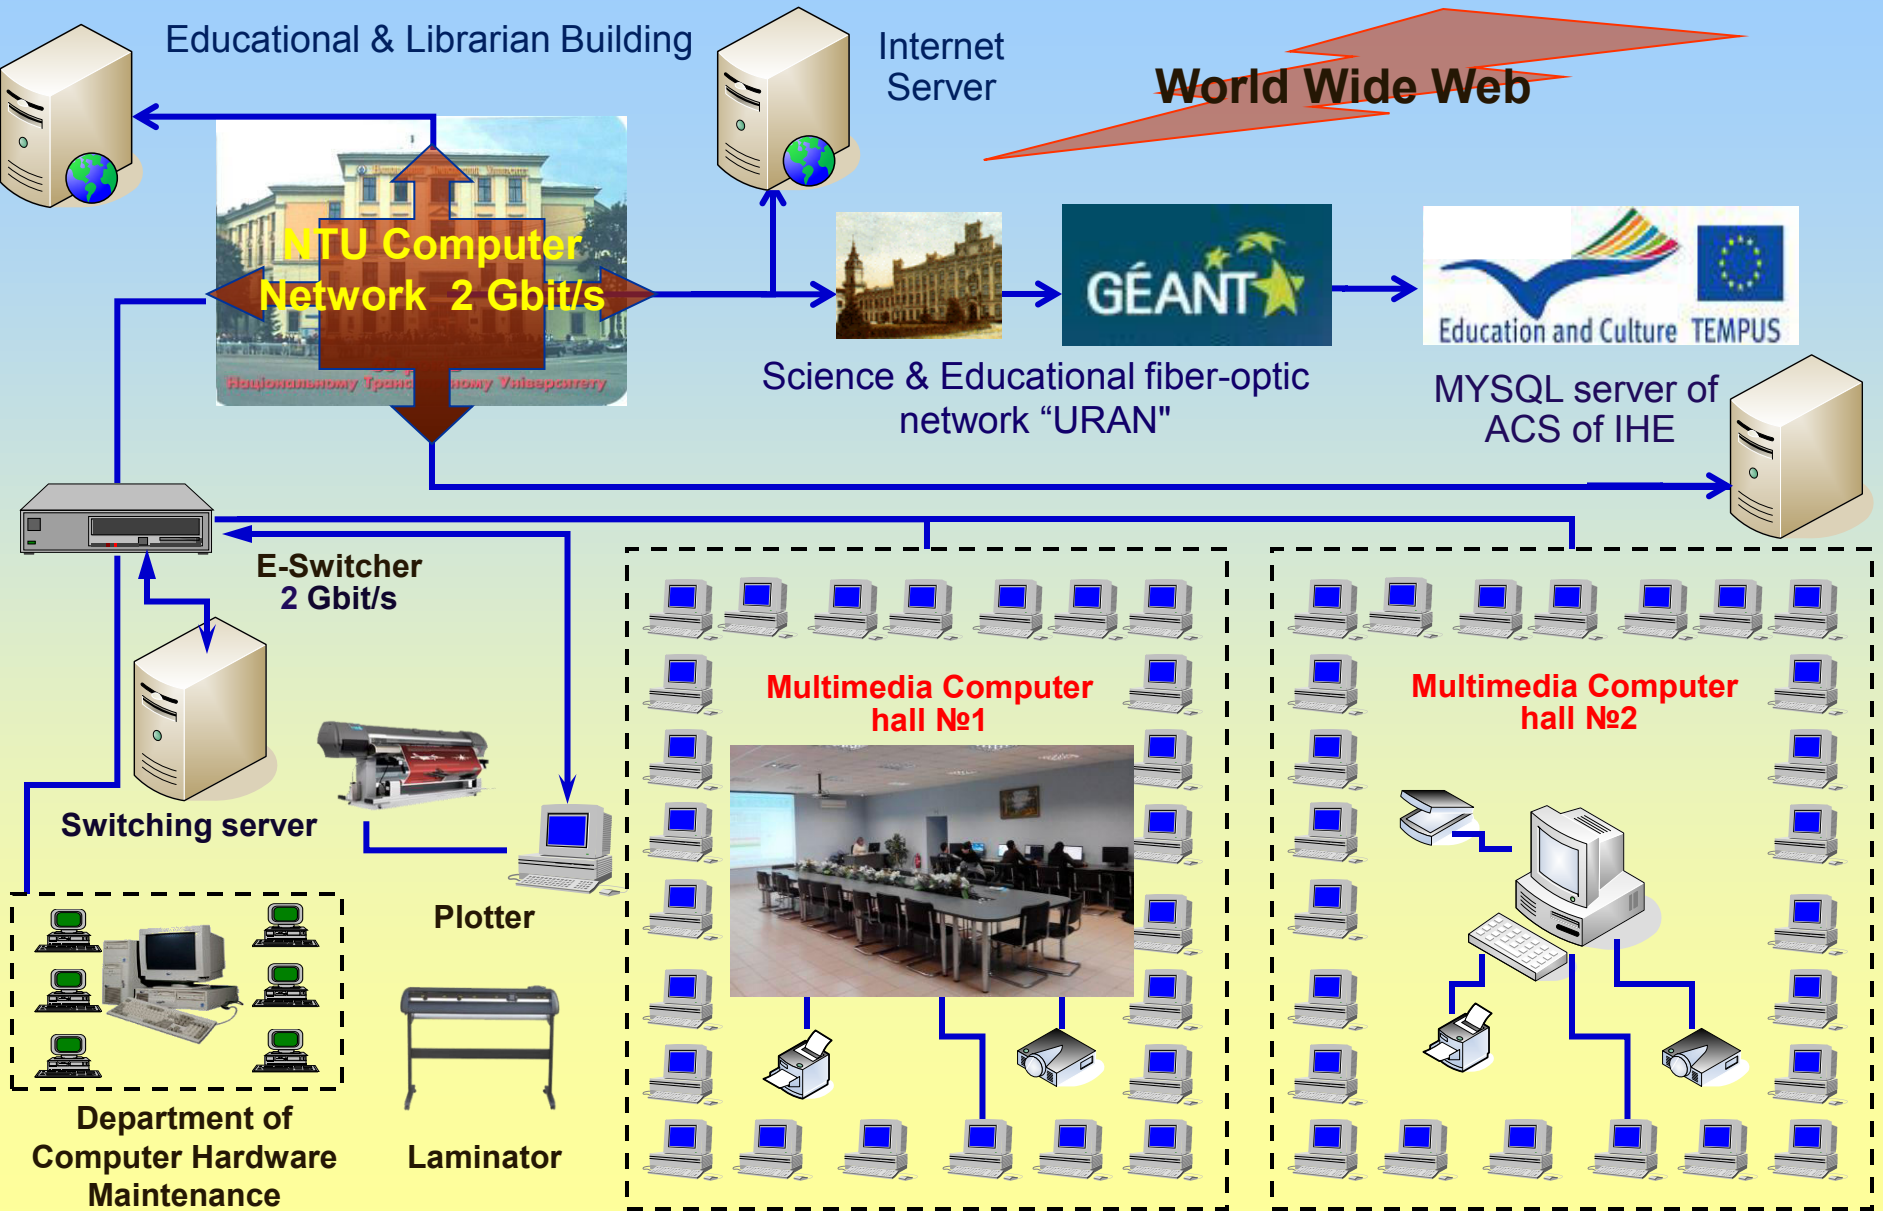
Educational & Librarian Building

Internet Server

World Wide Web

NTU Computer Network 2 Gbit/s

Національному Транс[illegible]ному Університету

GÉANT

Education and Culture TEMPUS

Science & Educational fiber-optic network "URAN"

MYSQL server of ACS of IHE

E-Switcher 2 Gbit/s

Switching server

Plotter

Laminator

Department of Computer Hardware Maintenance

Multimedia Computer hall №1

Multimedia Computer hall №2